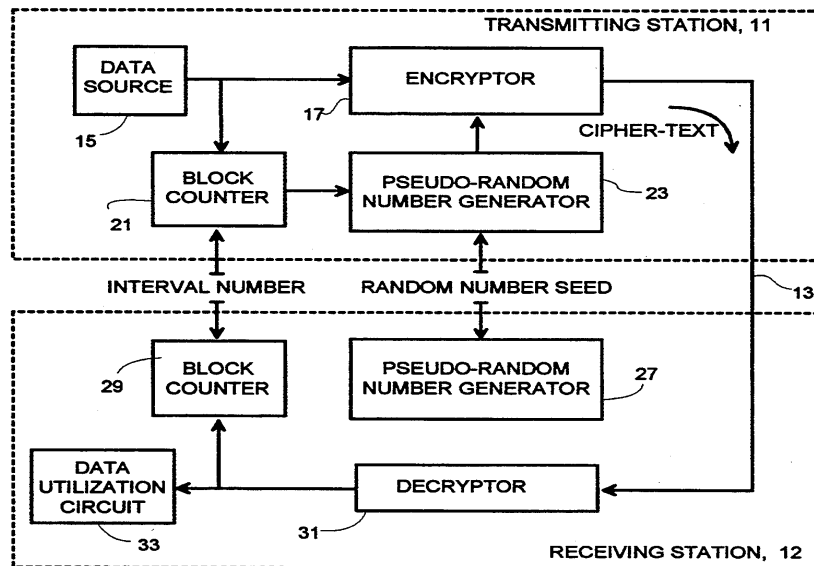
TRANSMITTING STATION, 11

DATA SOURCE

15

ENCRYPTOR

17

CIPHER-TEXT

BLOCK COUNTER

21

PSEUDO-RANDOM NUMBER GENERATOR

23

INTERVAL NUMBER

RANDOM NUMBER SEED

13

BLOCK COUNTER

29

PSEUDO-RANDOM NUMBER GENERATOR

27

DATA UTILIZATION CIRCUIT

33

DECRYPTOR

31

RECEIVING STATION, 12